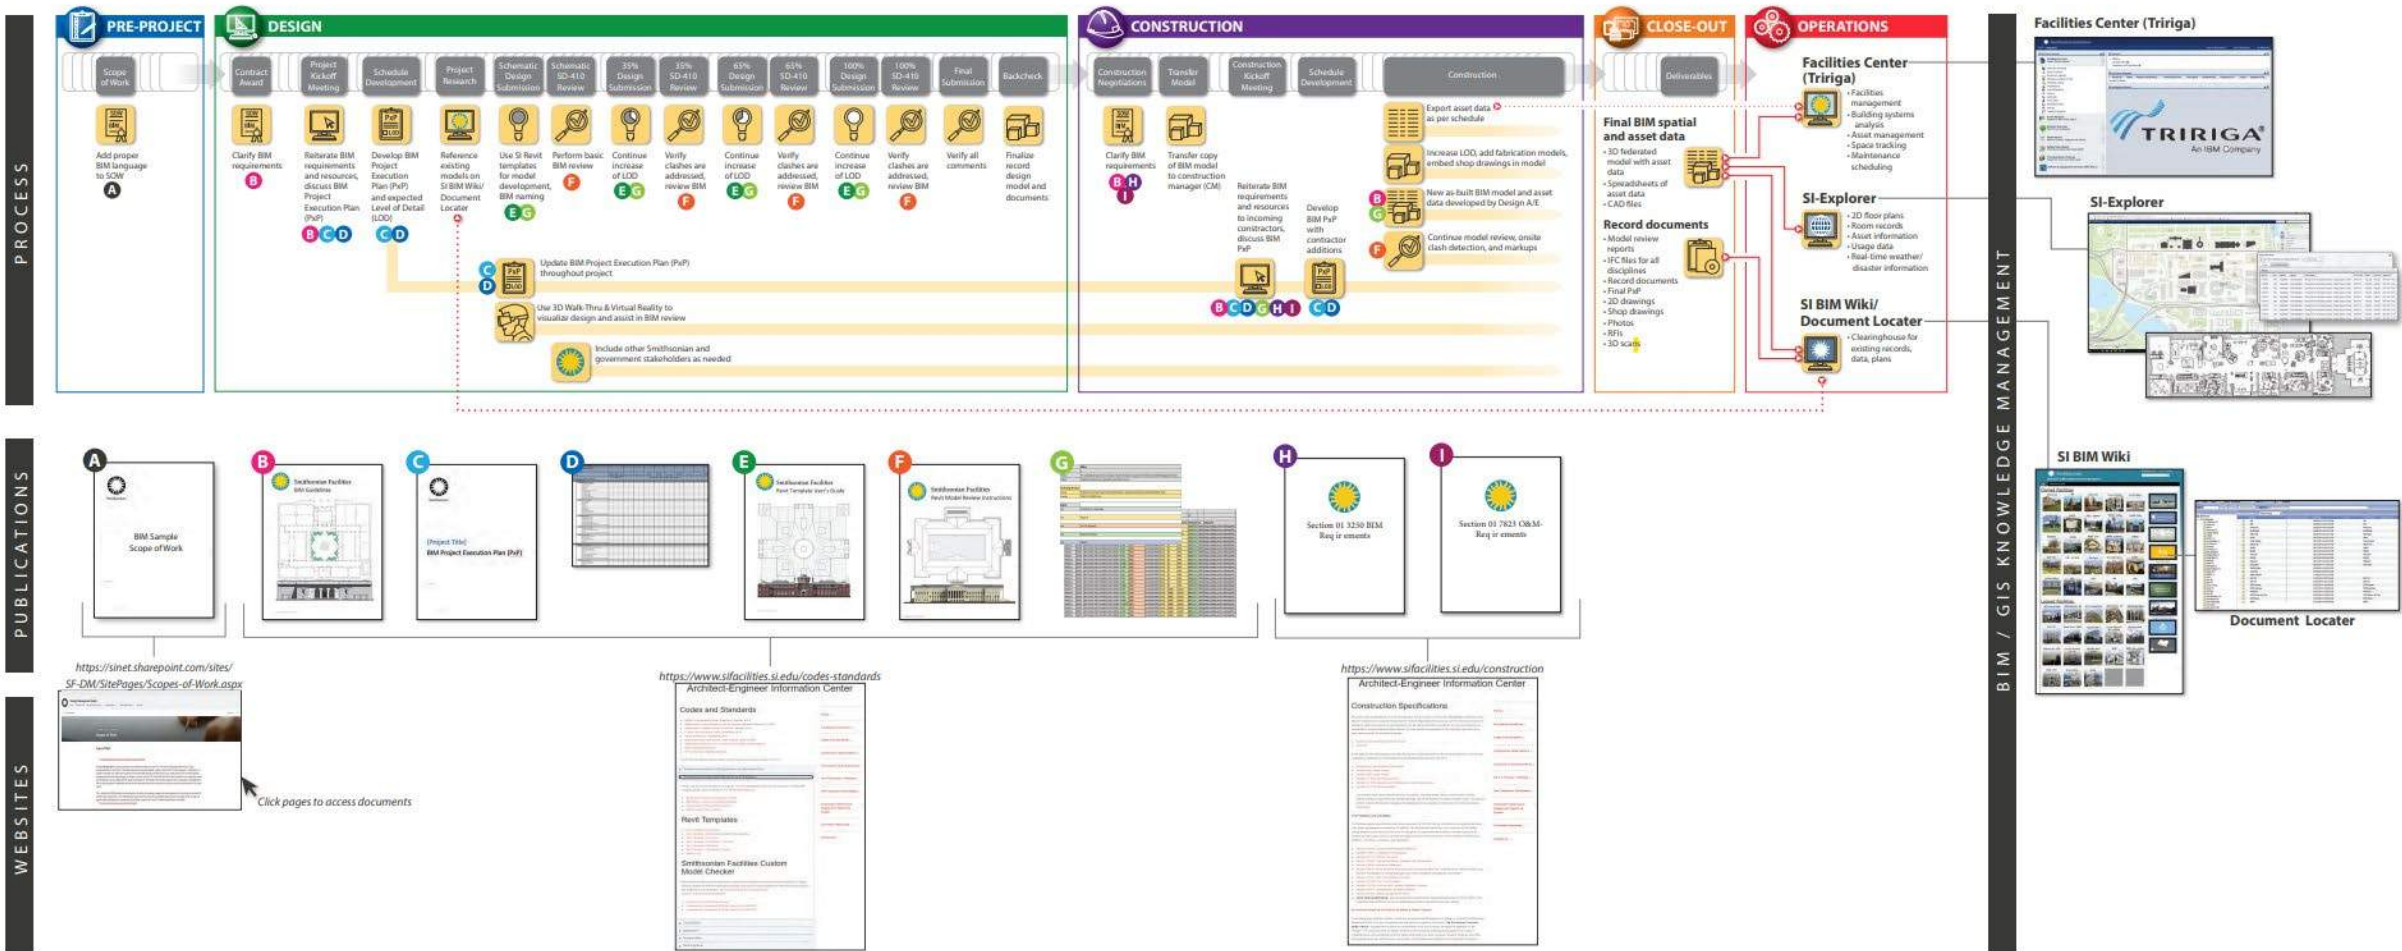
PROCESS

PRE-PROJECT

Scope of Work

Add proper BIM language to SOW
A

DESIGN

Contract Award

Project Kickoff Meeting

Schedule Development

Project Research

Schematic Design Submission

Schematic SD-410 Review

35% Design Submission

35% SD-410 Review

65% Design Submission

65% SD-410 Review

100% Design Submission

100% SD-410 Review

Final Submission

Backcheck

Clarify BIM requirements
B

Reiterate BIM requirements and resources, discuss BIM Project Execution Plan (PxP)
B C D

Develop BIM Project Execution Plan (PxP) and expected Level of Detail (LOD)
C D

Reference existing models on SI BIM Wiki/ Document Locater

Use SI Revit templates for model development, BIM naming
E G

Perform basic BIM review
F

Continue increase of LOD
E G

Verify clashes are addressed, review BIM
F

Continue increase of LOD
E G

Verify clashes are addressed, review BIM
F

Continue increase of LOD
E G

Verify clashes are addressed, review BIM
F

Verify all comments

Finalize record design model and documents

C D Update BIM Project Execution Plan (PxP) throughout project

Use 3D Walk-Thru & Virtual Reality to visualize design and assist in BIM review

Include other Smithsonian and government stakeholders as needed

CONSTRUCTION

Construction Negotiations

Transfer Model

Construction Kickoff Meeting

Schedule Development

Construction

Clarify BIM requirements
B H I

Transfer copy of BIM model to construction manager (CM)

Reiterate BIM requirements and resources to incoming contractors, discuss BIM PxP
B C D G H I

Develop BIM PxP with contractor additions
C D

Export asset data as per schedule

Increase LOD, add fabrication models, embed shop drawings in model

B G New as-built BIM model and asset data developed by Design A/E

F Continue model review, onsite clash detection, and markups

CLOSE-OUT

Deliverables

Final BIM spatial and asset data
• 3D federated model with asset data
• Spreadsheets of asset data
• CAD files

Record documents
• Model review reports
• IFC files for all disciplines
• Record documents
• Final PxP
• 2D drawings
• Shop drawings
• Photos
• RFIs
• 3D scans

OPERATIONS

Facilities Center (Tririga)
• Facilities management
• Building systems analysis
• Asset management
• Space tracking
• Maintenance scheduling

SI-Explorer
• 2D floor plans
• Room records
• Asset information
• Usage data
• Real-time weather/ disaster information

SI BIM Wiki/ Document Locater
• Clearinghouse for existing records, data, plans

BIM / GIS KNOWLEDGE MANAGEMENT

Facilities Center (Tririga)

TRIRIGA
An IBM Company

SI-Explorer

SI BIM Wiki

Document Locater

PUBLICATIONS

A
BIM Sample Scope of Work

B
Smithsonian Facilities BIM Guidelines

C
[Project Title] BIM Project Execution Plan (PxP)

D

E
Smithsonian Facilities Revit Template User's Guide

F
Smithsonian Facilities Revit Model Review Instructions

G

H
Section 01 3250 BIM Req ir ements

I
Section 01 7823 O&M- Req ir ements

WEBSITES

https://sinet.sharepoint.com/sites/SF-DM/SitePages/Scopes-of-Work.aspx

Click pages to access documents

https://www.sifacilities.si.edu/codes-standards
Architect-Engineer Information Center
Codes and Standards
Revit Templates
Smithsonian Facilities Custom Model Checker

https://www.sifacilities.si.edu/construction
Architect-Engineer Information Center
Construction Specifications